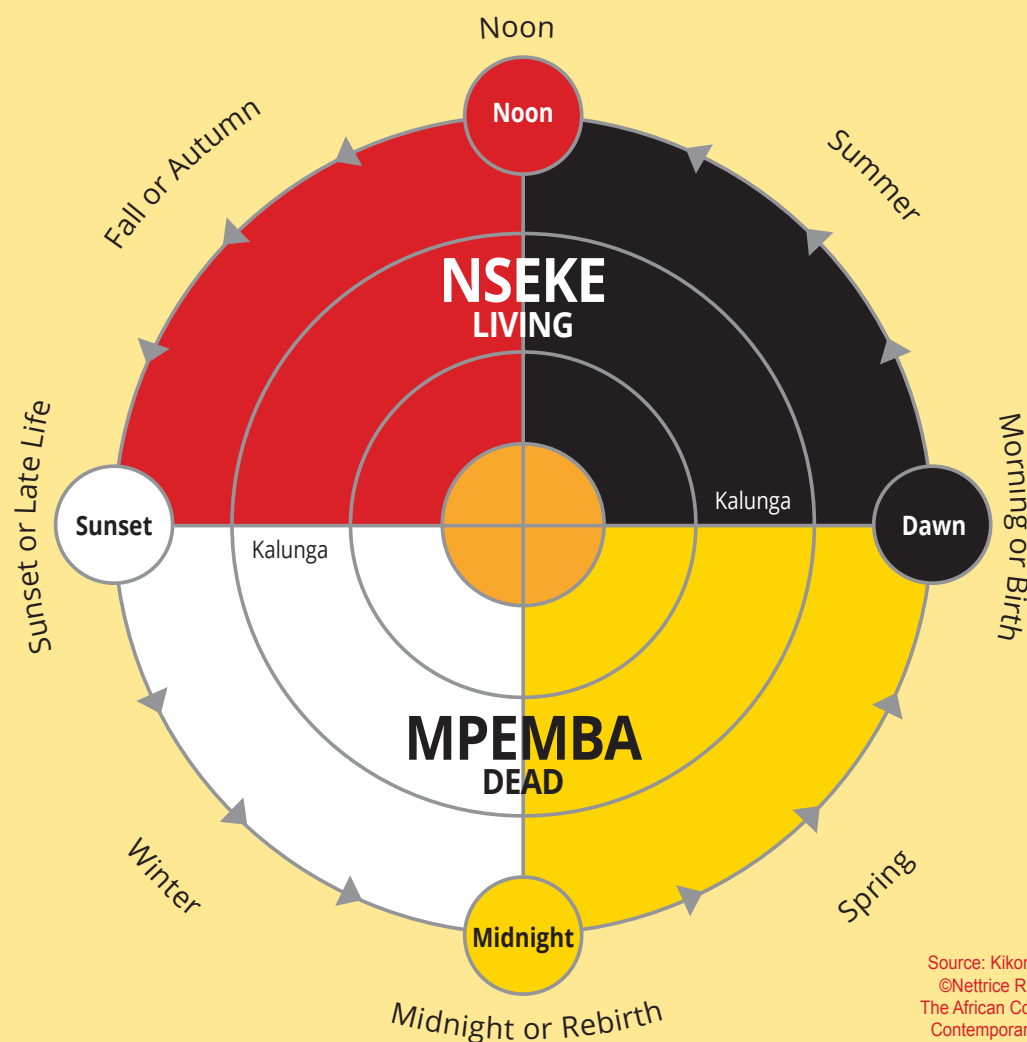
Noon

Noon

Fall or Autumn

Summer

NSEKE
LIVING

Morning or Birth

Sunset or Late Life

Sunset

Kalunga

Kalunga

Dawn

MPEMBA
DEAD

Winter

Spring

Midnight

Midnight or Rebirth

Source: Kikon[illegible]
©Nettrice R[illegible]
The African Co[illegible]
Contemporar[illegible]